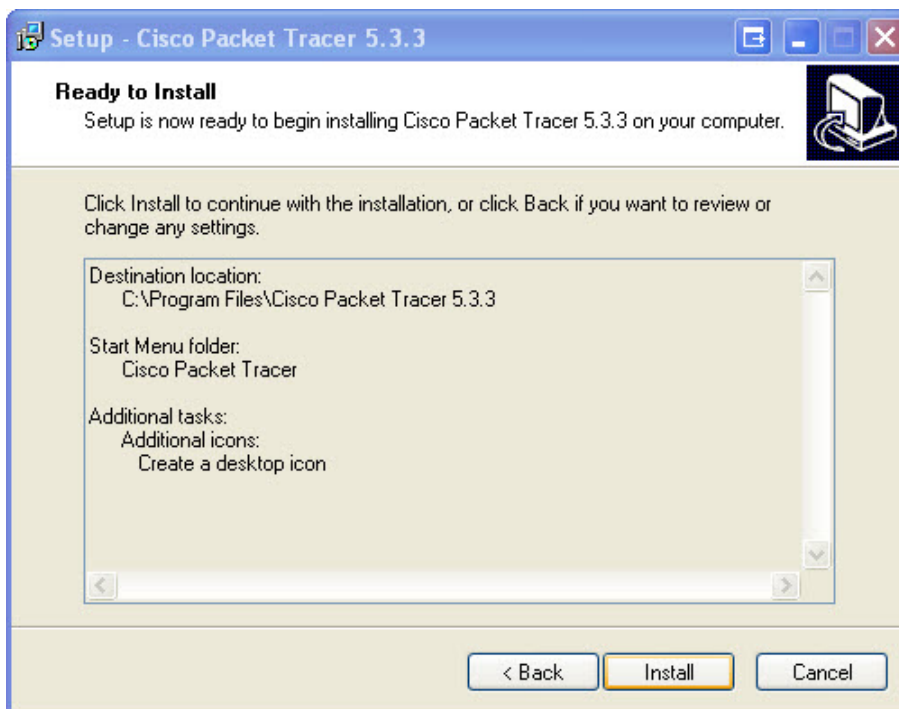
Setup - Cisco Packet Tracer 5.3.3

Ready to Install
Setup is now ready to begin installing Cisco Packet Tracer 5.3.3 on your computer.

Click Install to continue with the installation, or click Back if you want to review or change any settings.

Destination location:
C:\Program Files\Cisco Packet Tracer 5.3.3

Start Menu folder:
Cisco Packet Tracer

Additional tasks:
Additional icons:
Create a desktop icon

< Back
Install
Cancel